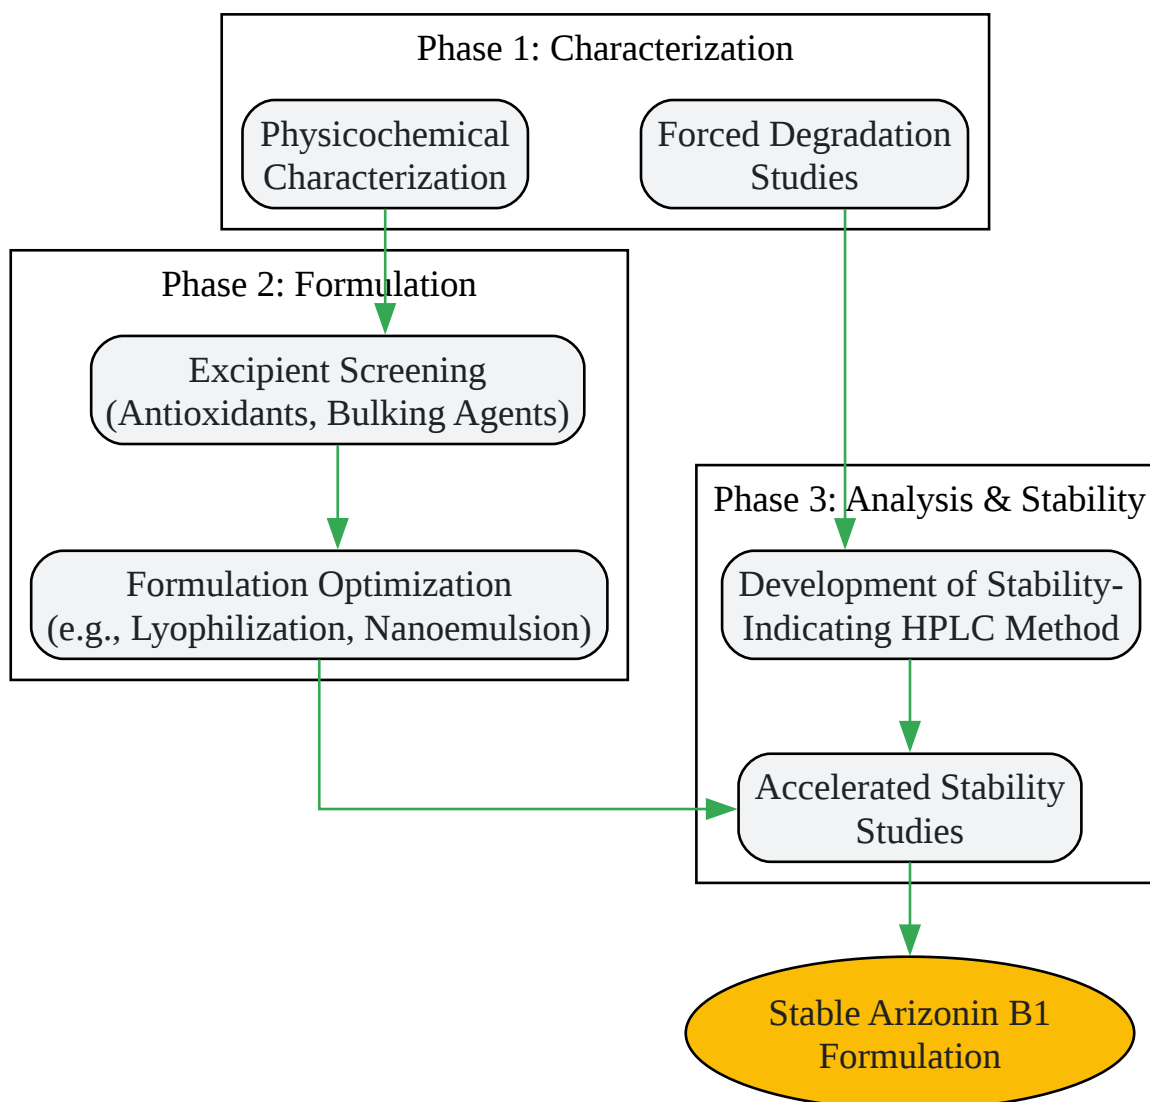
Phase 1: Characterization

Physicochemical Characterization

Forced Degradation Studies

Phase 2: Formulation

Excipient Screening (Antioxidants, Bulking Agents)

Formulation Optimization (e.g., Lyophilization, Nanoemulsion)

Phase 3: Analysis & Stability

Development of Stability-Indicating HPLC Method

Accelerated Stability Studies

Stable Arizonin B1 Formulation